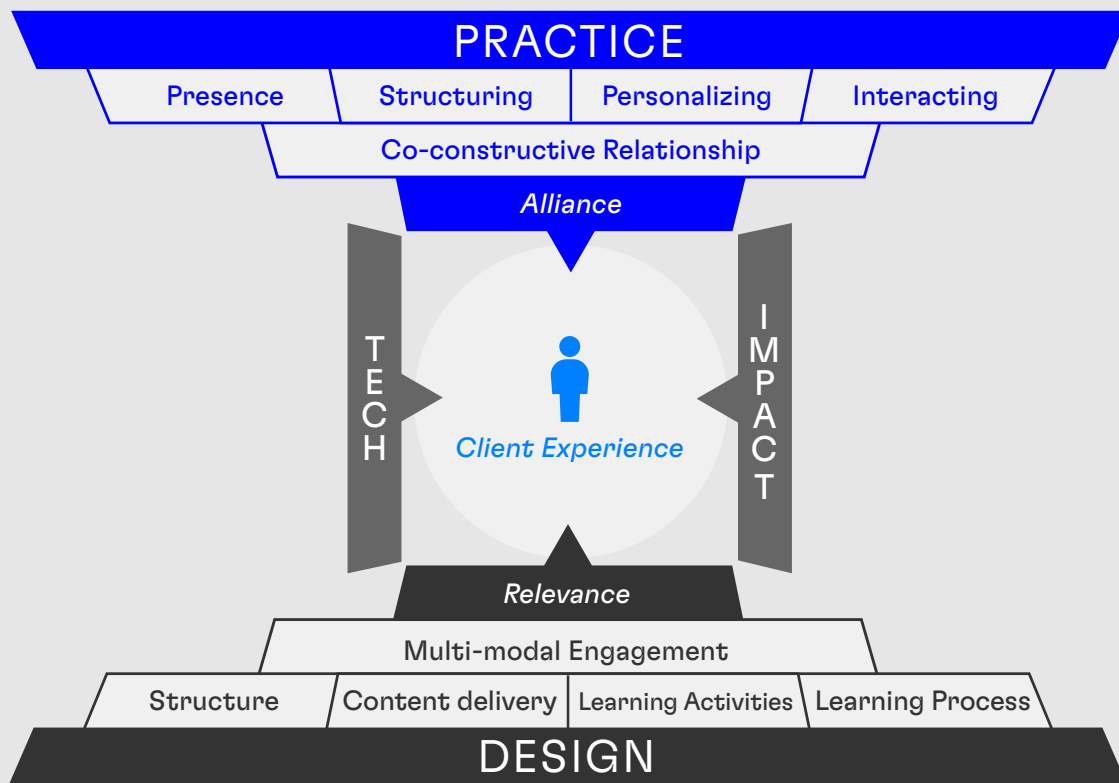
PRACTICE

Presence
Structuring
Personalizing
Interacting

Co-constructive Relationship

Alliance

TECH

Client Experience

IMPACT

Relevance

Multi-modal Engagement

Structure
Content delivery
Learning Activities
Learning Process

DESIGN